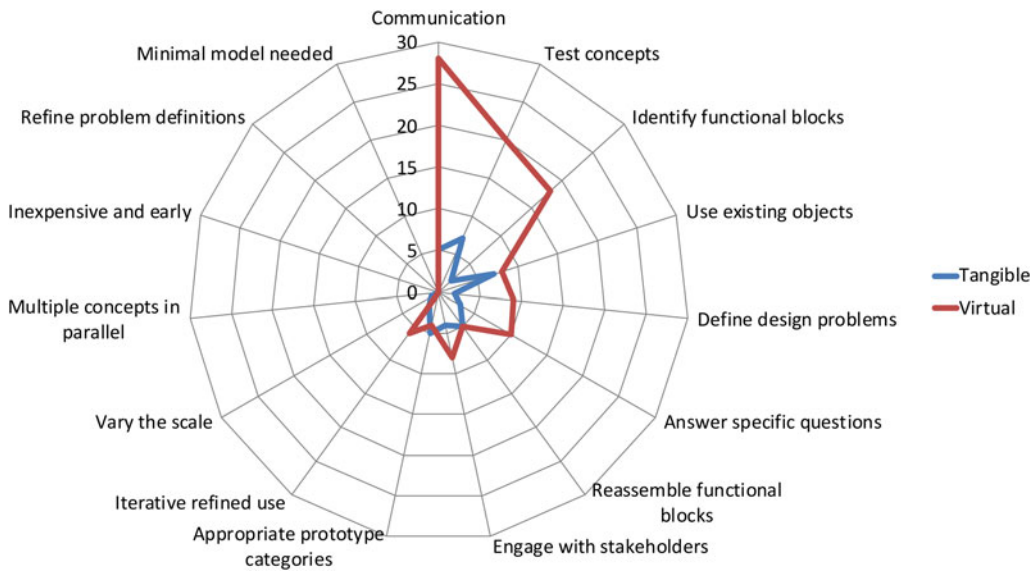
Communication
30
25
20
15
10
5
0
Test concepts
Identify functional blocks
Use existing objects
Define design problems
Answer specific questions
Reassemble functional blocks
Engage with stakeholders
Appropriate prototype categories
Iterative refined use
Vary the scale
Multiple concepts in parallel
Inexpensive and early
Refine problem definitions
Minimal model needed

Tangible
Virtual